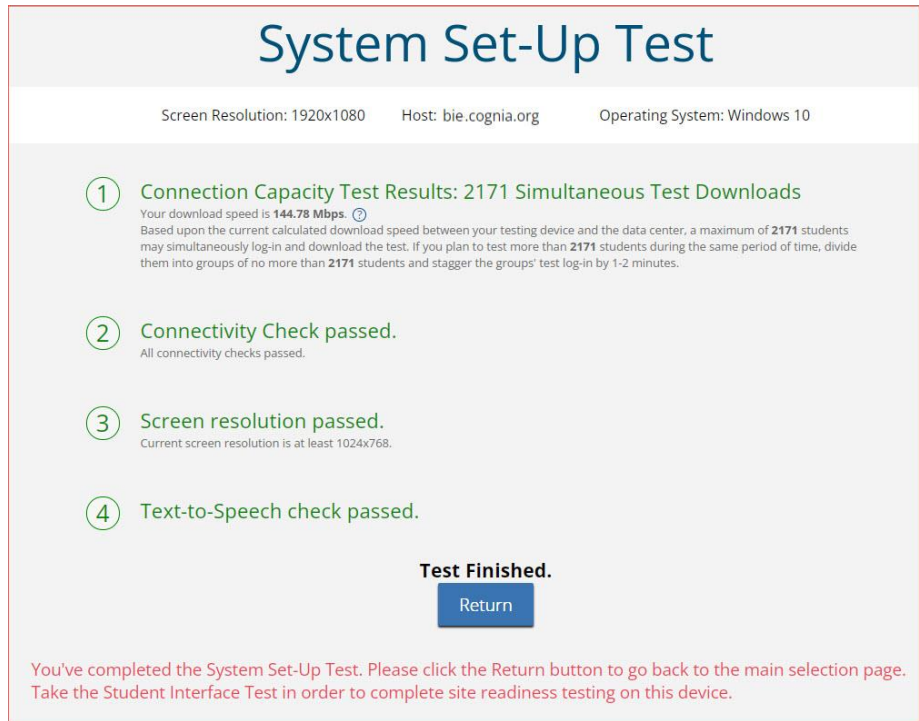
System Set-Up Test

Screen Resolution: 1920x1080 Host: bie.cognia.org Operating System: Windows 10

1 Connection Capacity Test Results: 2171 Simultaneous Test Downloads
Your download speed is **144.78 Mbps**. ?
Based upon the current calculated download speed between your testing device and the data center, a maximum of **2171** students may simultaneously log-in and download the test. If you plan to test more than **2171** students during the same period of time, divide them into groups of no more than **2171** students and stagger the groups' test log-in by 1-2 minutes.

2 Connectivity Check passed.
All connectivity checks passed.

3 Screen resolution passed.
Current screen resolution is at least 1024x768.

4 Text-to-Speech check passed.

Test Finished.

Return

You've completed the System Set-Up Test. Please click the Return button to go back to the main selection page. Take the Student Interface Test in order to complete site readiness testing on this device.